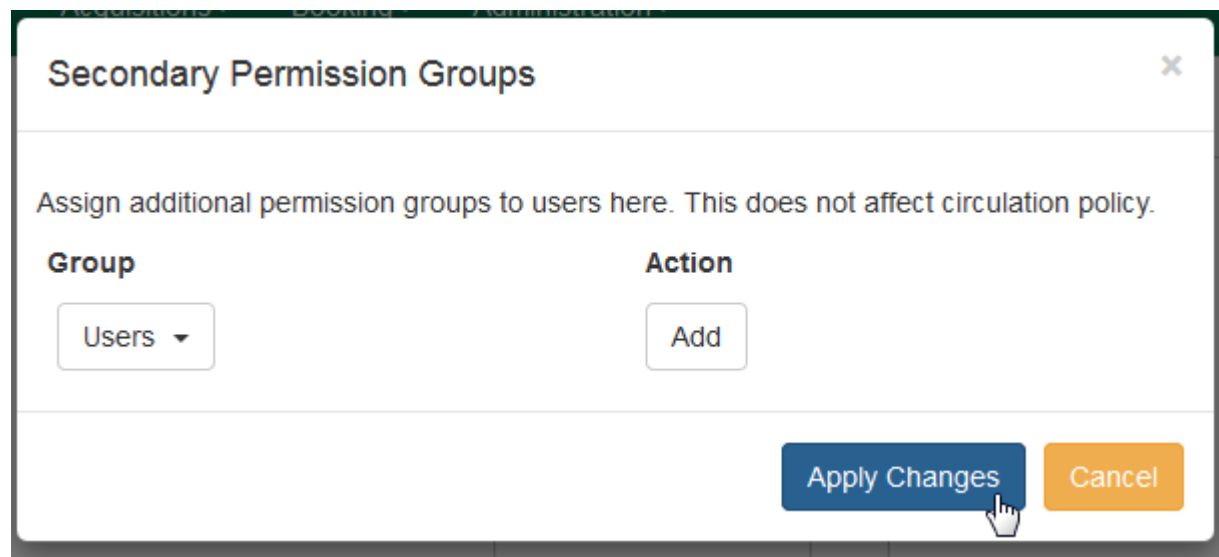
Acquisitions Booking Administration

Secondary Permission Groups

×

Assign additional permission groups to users here. This does not affect circulation policy.

| Group | Action |
|---|---|
| Users | Add |

Apply Changes Cancel